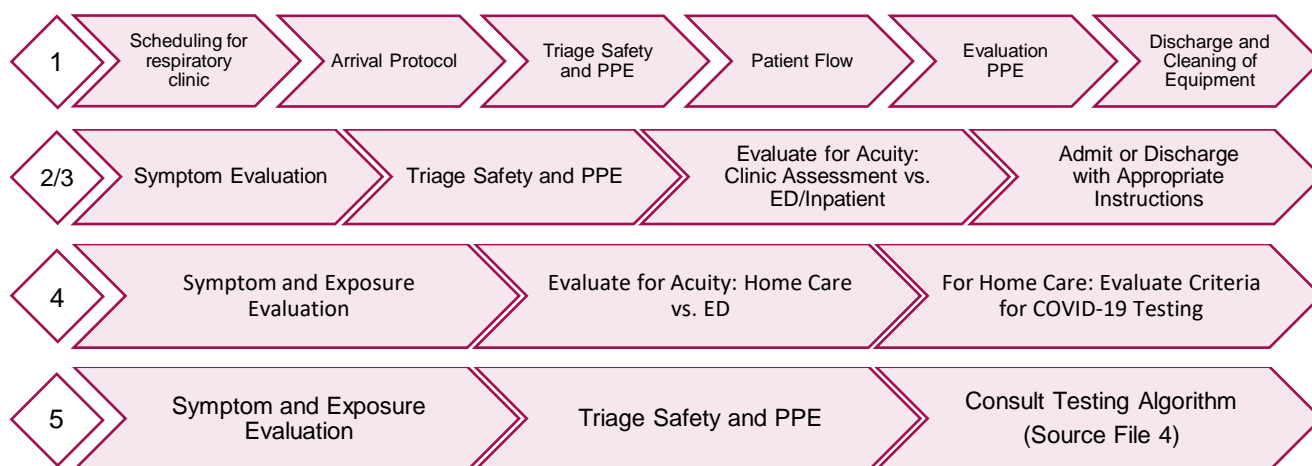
1

Scheduling for respiratory clinic

Arrival Protocol

Triage Safety and PPE

Patient Flow

Evaluation PPE

Discharge and Cleaning of Equipment

2/3

Symptom Evaluation

Triage Safety and PPE

Evaluate for Acuity: Clinic Assessment vs. ED/Inpatient

Admit or Discharge with Appropriate Instructions

4

Symptom and Exposure Evaluation

Evaluate for Acuity: Home Care vs. ED

For Home Care: Evaluate Criteria for COVID-19 Testing

5

Symptom and Exposure Evaluation

Triage Safety and PPE

Consult Testing Algorithm (Source File 4)